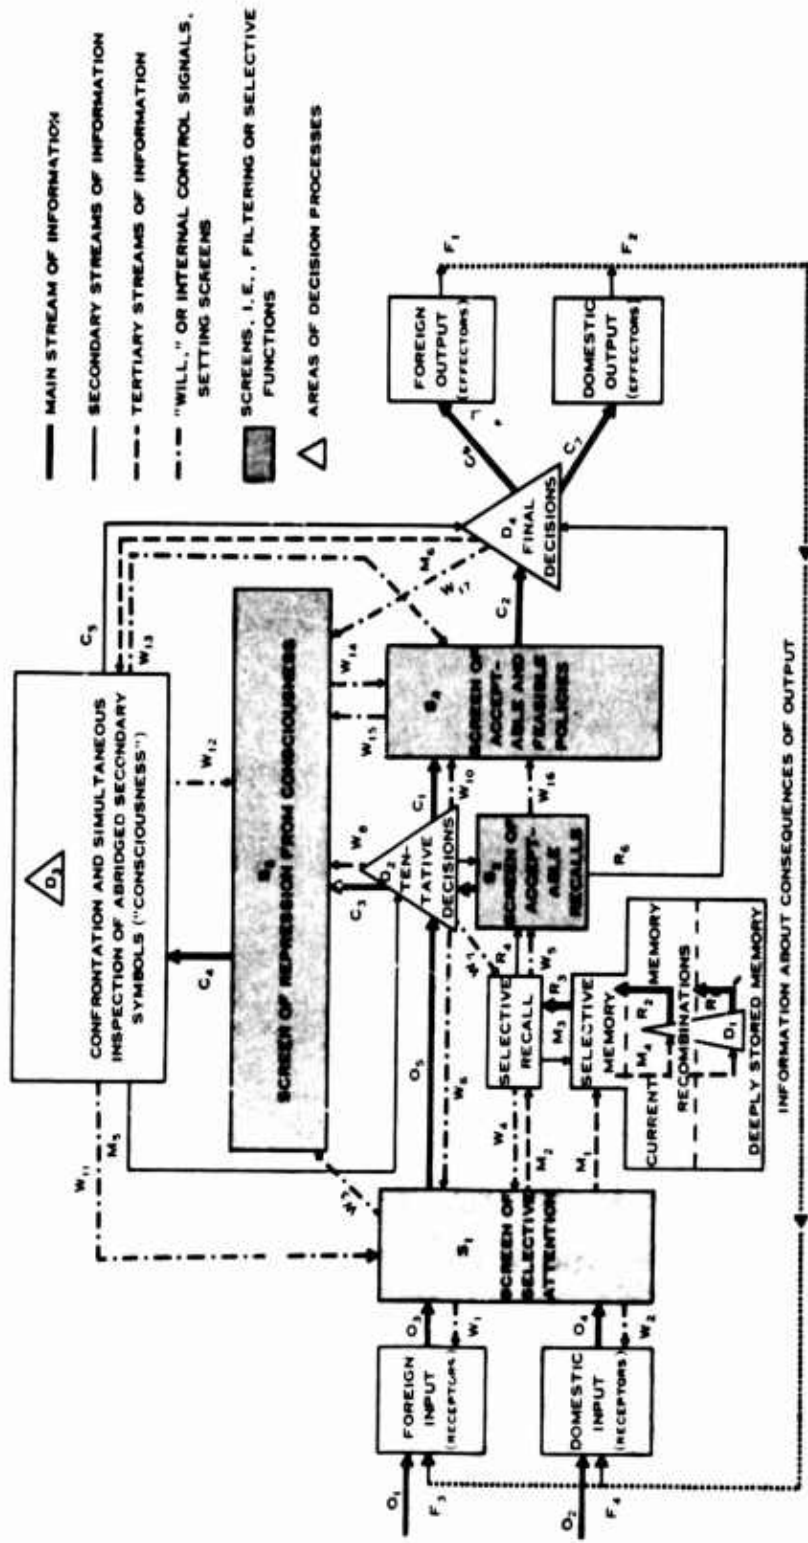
MAIN STREAM OF INFORMATION
SECONDARY STREAMS OF INFORMATION
TERTIARY STREAMS OF INFORMATION
"WILL," OR INTERNAL CONTROL SIGNALS, SETTING SCREENS
SCREENS, I.E., FILTERING OR SELECTIVE FUNCTIONS
AREAS OF DECISION PROCESSES

$O_1$
$F_3$
$O_2$
$F_4$
FOREIGN INPUT (RECEPTORS)
DOMESTIC INPUT (RECEPTORS)
$O_3$
$W_1$
$O_4$
$W_2$
$S_1$
SCREEN OF SELECTIVE ATTENTION
$W_{11}$
$M_5$
$W_7$
$W_4$
$M_2$
$M_1$
$O_5$
$W_6$
CONFRONTATION AND SIMULTANEOUS INSPECTION OF ABRIDGED SECONDARY SYMBOLS ("CONSCIOUSNESS")
$D_3$
$C_4$
$S_2$
SCREEN OF REPRESSION FROM CONSCIOUSNESS
$W_{12}$
SELECTIVE RECALL
$M_3$
$R_3$
$R_4$
$W_3$
$W_5$
SELECTIVE MEMORY
CURRENT MEMORY
$M_4$
$R_2$
RECOMBINATIONS
$R_1$
$D_1$
DEEPLY STORED MEMORY
$C_3$
$D_2$
TEN-TATIVE DECISIONS
$W_8$
$C_1$
$W_{10}$
$S_3$
SCREEN OF ACCEPT-ABLE RECALLS
$R_5$
$W_{16}$
$W_{15}$
$W_{14}$
$S_4$
SCREEN OF ACCEPT-ABLE AND FEASIBLE POLICIES
$C_2$
$C_5$
$W_{13}$
$W_{17}$
$M_6$
$D_4$
FINAL DECISIONS
$C_6$
$C_7$
FOREIGN OUTPUT (EFFECTORS)
DOMESTIC OUTPUT (EFFECTORS)
$F_1$
$F_2$
INFORMATION ABOUT CONSEQUENCES OF OUTPUT